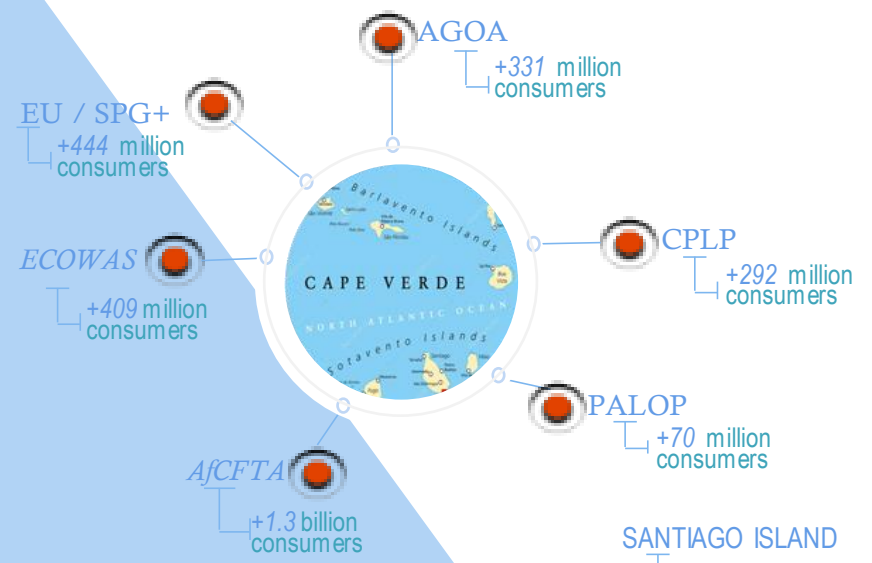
AGOA
+331 million consumers

EU / SPG+
+444 million consumers

Barlavento Islands

CPLP
+292 million consumers

ECOWAS
+409 million consumers

CAPE VERDE

NORTH ATLANTIC OCEAN

Sotavento Islands

PALOP
+70 million consumers

AfCFTA
+1.3 billion consumers

SANTIAGO ISLAND